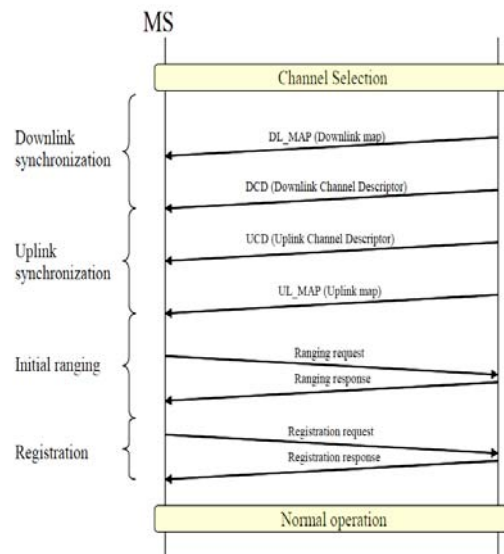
MS

Channel Selection

Downlink synchronization

DL_MAP (Downlink map)

DCD (Downlink Channel Descriptor)

Uplink synchronization

UCD (Uplink Channel Descriptor)

UL_MAP (Uplink map)

Initial ranging

Ranging request

Ranging response

Registration

Registration request

Registration response

Normal operation